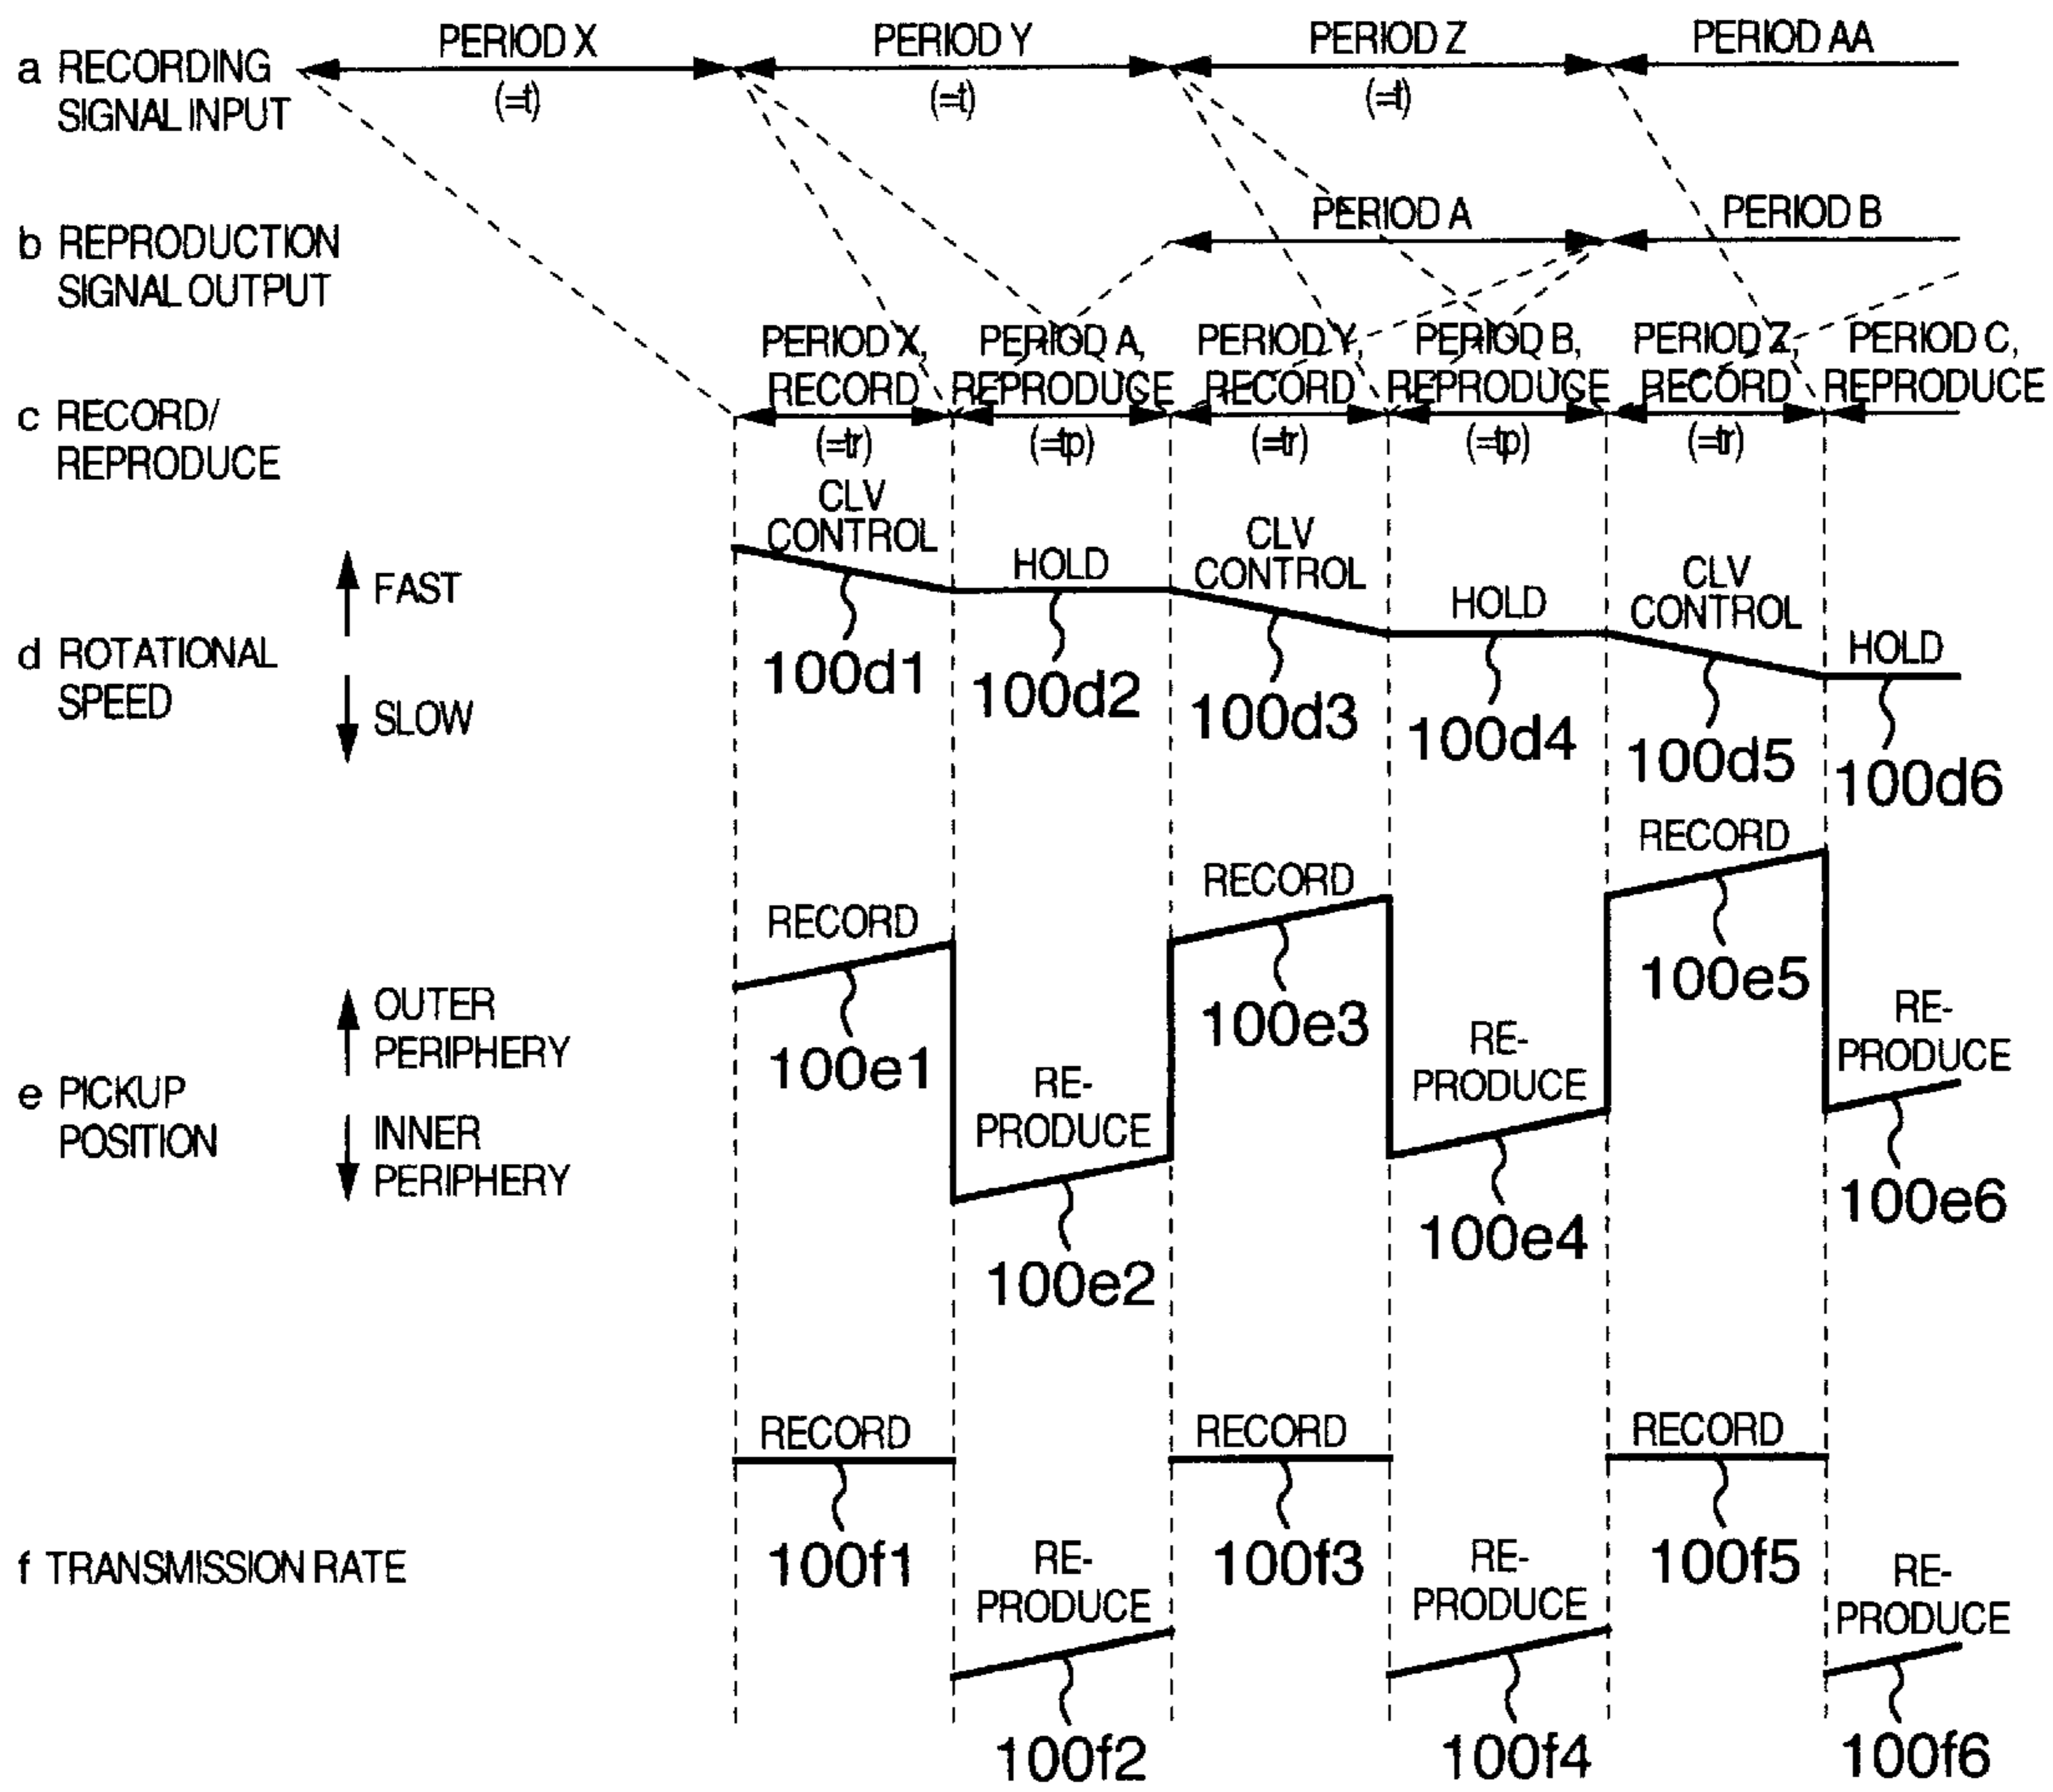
a RECORDING SIGNAL INPUT

PERIOD X (=t)
PERIOD Y (=t)
PERIOD Z (=t)
PERIOD AA

b REPRODUCTION SIGNAL OUTPUT

PERIOD A
PERIOD B

c RECORD/ REPRODUCE

PERIOD X, RECORD (=tr)
PERIOD A, REPRODUCE (=tp)
PERIOD Y, RECORD (=tr)
PERIOD B, REPRODUCE (=tp)
PERIOD Z, RECORD (=tr)
PERIOD C, REPRODUCE

d ROTATIONAL SPEED

FAST
SLOW

CLV CONTROL
100d1
HOLD
100d2
CLV CONTROL
100d3
HOLD
100d4
CLV CONTROL
100d5
HOLD
100d6

e PICKUP POSITION

OUTER PERIPHERY
INNER PERIPHERY

RECORD
100e1
RE-PRODUCE
100e2
RECORD
100e3
RE-PRODUCE
100e4
RECORD
100e5
RE-PRODUCE
100e6

f TRANSMISSION RATE

RECORD
100f1
RE-PRODUCE
100f2
RECORD
100f3
RE-PRODUCE
100f4
RECORD
100f5
RE-PRODUCE
100f6